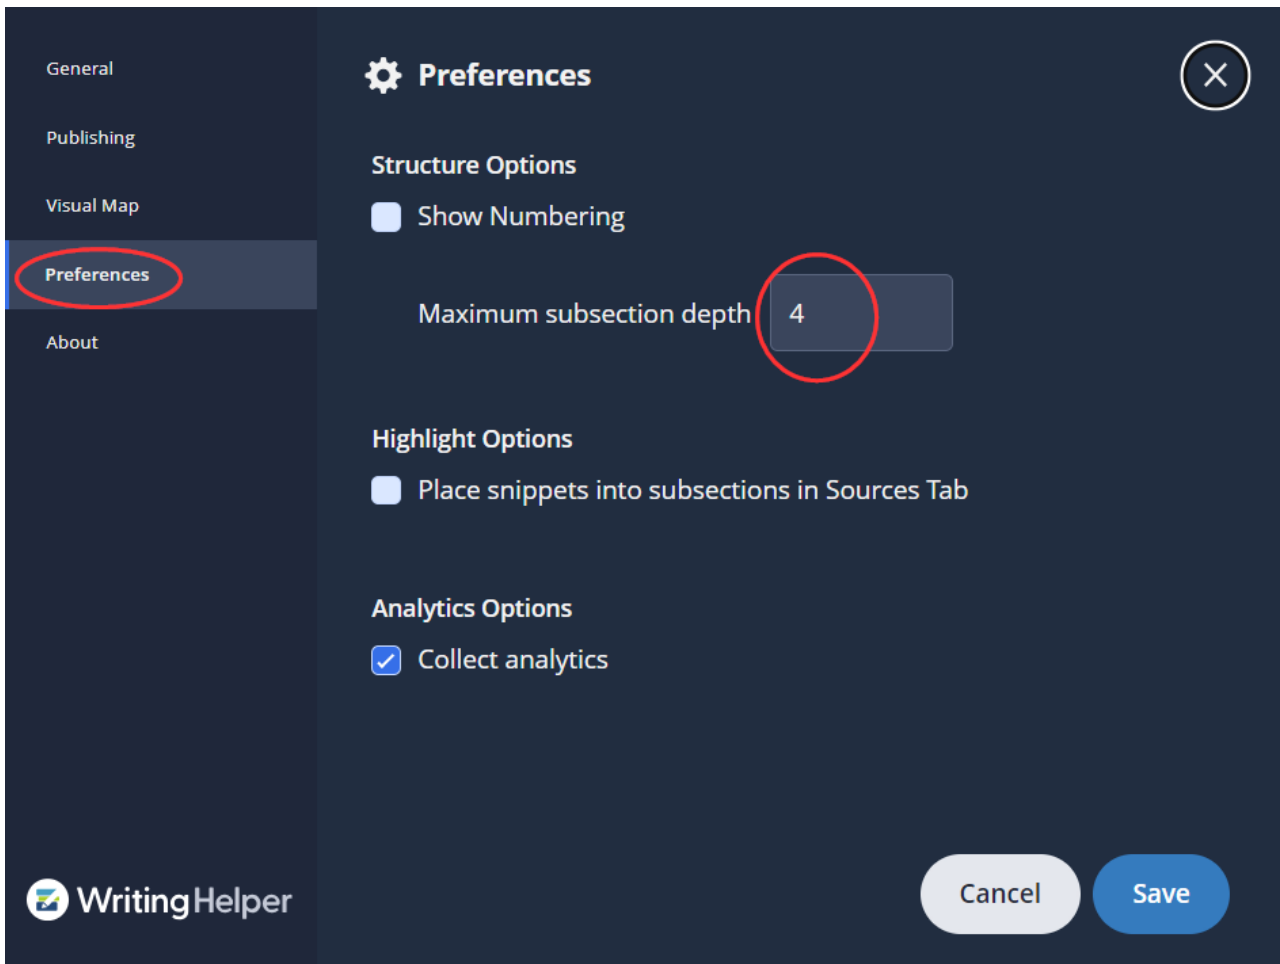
General

Publishing

Visual Map

Preferences

About

WritingHelper

Preferences

Structure Options

Show Numbering

Maximum subsection depth 4

Highlight Options

Place snippets into subsections in Sources Tab

Analytics Options

Collect analytics

Cancel

Save